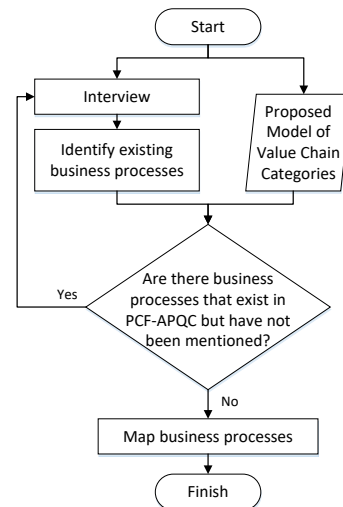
Start

Interview

Identify existing business processes

Proposed Model of Value Chain Categories

Are there business processes that exist in PCF-APQC but have not been mentioned?

Yes

No

Map business processes

Finish